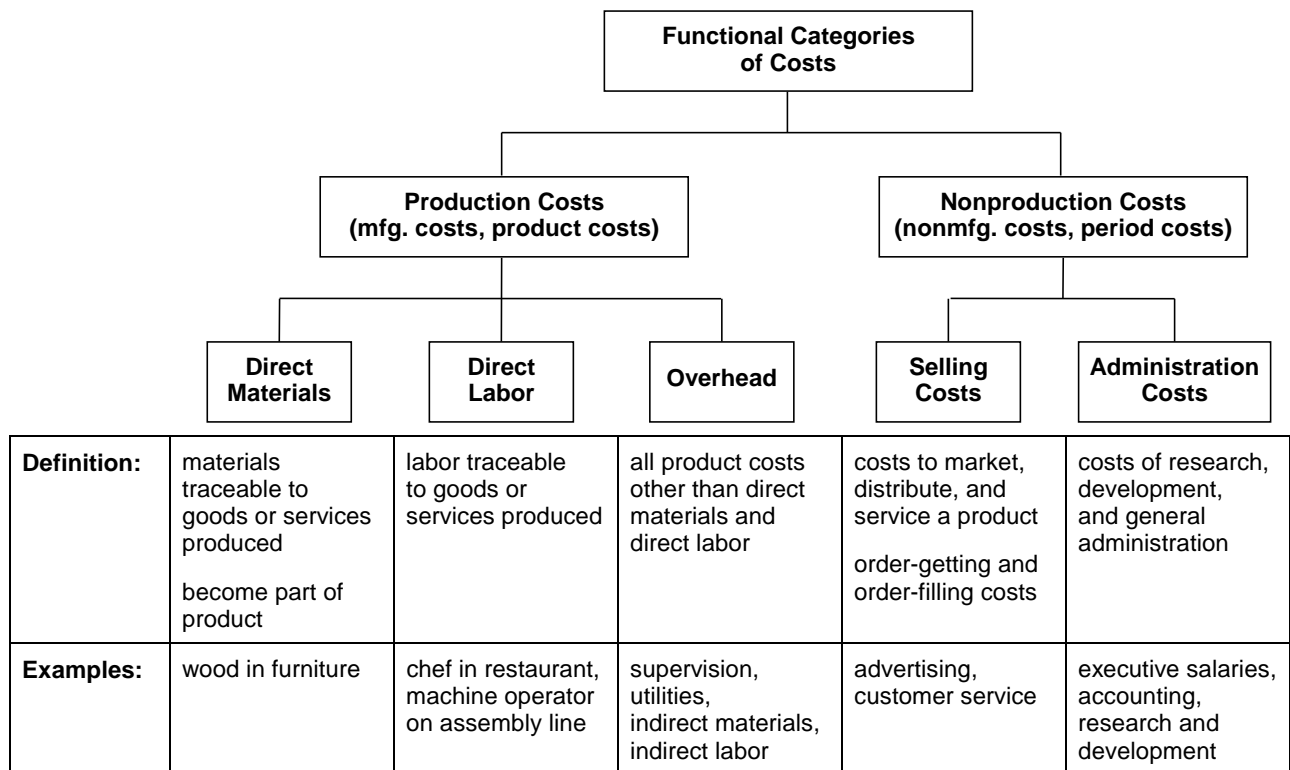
Functional Categories of Costs

Production Costs (mfg. costs, product costs)

Nonproduction Costs (nonmfg. costs, period costs)

Direct Materials

Direct Labor

Overhead

Selling Costs

Administration Costs

| | | | | | |
|---|---|---|---|---|---|
| Definition: | materials traceable to goods or services produced<br><br>become part of product | labor traceable to goods or services produced | all product costs other than direct materials and direct labor | costs to market, distribute, and service a product<br><br>order-getting and order-filling costs | costs of research, development, and general administration |
| Examples: | wood in furniture | chef in restaurant, machine operator on assembly line | supervision, utilities, indirect materials, indirect labor | advertising, customer service | executive salaries, accounting, research and development |